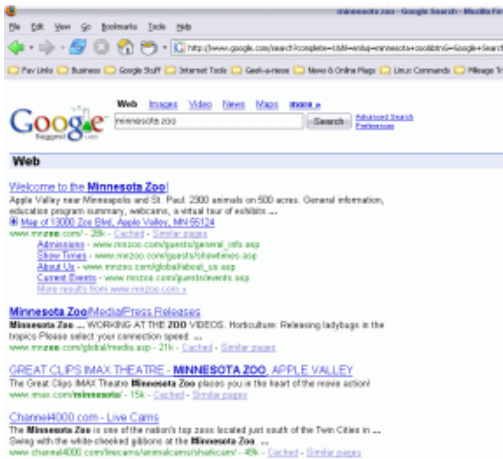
minnesota zoo - Google Search - Mozilla F

File Edit View Go Bookmarks Tools Help

http://www.google.com/search?complete=1&hl=en&q=minnesota+zoo&btnG=Google+Search

Fav Links Business Google Stuff Internet Tools Geek-a-riffic News & Online Mags Linux Commands Mileage Tr

Web Images Video News Maps more »

minnesota zoo Search Advanced Search Preferences

Web

Welcome to the Minnesota Zoo!
Apple Valley near Minneapolis and St. Paul. 2300 animals on 500 acres. General information, education program summary, webcams, a virtual tour of exhibits ...
Map of 13000 Zoo Blvd, Apple Valley, MN 55124
www.mnzoo.com/ - 28k - Cached - Similar pages
Admissions - www.mnzoo.com/guests/general_info.asp
Show Times - www.mnzoo.com/guests/showtimes.asp
About Us - www.mnzoo.com/global/about_us.asp
Current Events - www.mnzoo.com/guests/events.asp
More results from www.mnzoo.com »

Minnesota Zoo/Media/Press Releases
Minnesota Zoo ... WORKING AT THE ZOO VIDEOS. Horticulture: Releasing ladybugs in the tropics Please select your connection speed: ...
www.mnzoo.com/global/media.asp - 21k - Cached - Similar pages

GREAT CLIPS IMAX THEATRE - MINNESOTA ZOO, APPLE VALLEY
The Great Clips IMAX Theatre Minnesota Zoo places you in the heart of the movie action!
www.imax.com/minnesota/ - 15k - Cached - Similar pages

Channel4000.com - Live Cams
Minnesota Zoo is one of the nation's top zoos located just south of the Twin Cities in ...
Swing with the white-cheeked gibbons at the Minnesota Zoo ...
www.channel4000.com/livecams/animalcams/zoocam/ - 45k - Cached - Similar pages